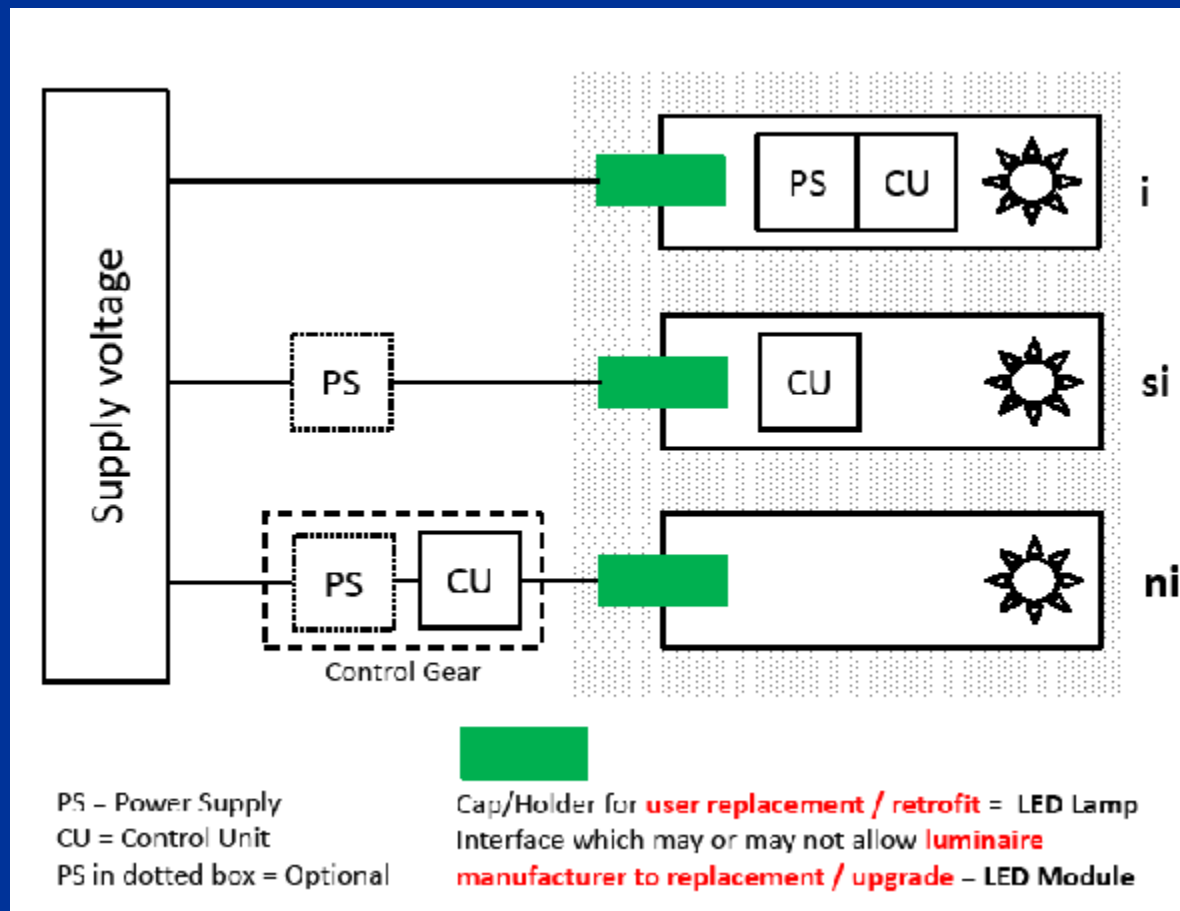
Supply voltage

PS

CU

i

PS

CU

si

PS

CU

Control Gear

ni

PS – Power Supply
CU = Control Unit
PS in dotted box = Optional

Cap/Holder for user replacement / retrofit = LED Lamp
Interface which may or may not allow luminaire manufacturer to replacement / upgrade – LED Module